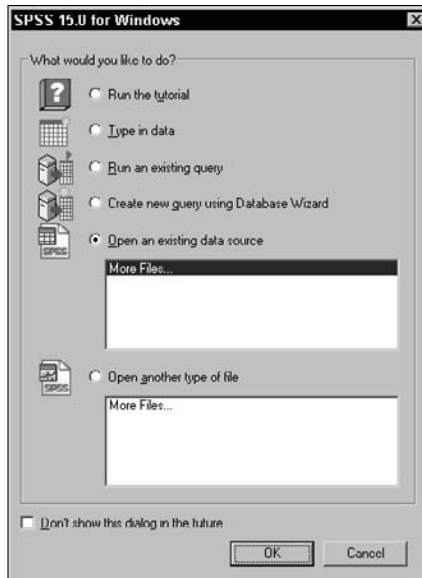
SPSS 15.0 for Windows

What would you like to do?

Run the tutorial

Type in data

Run an existing query

Create new query using Database Wizard

Open an existing data source

More Files...

SPSS

Open another type of file

More Files...

SPSS

Don't show this dialog in the future

OK

Cancel